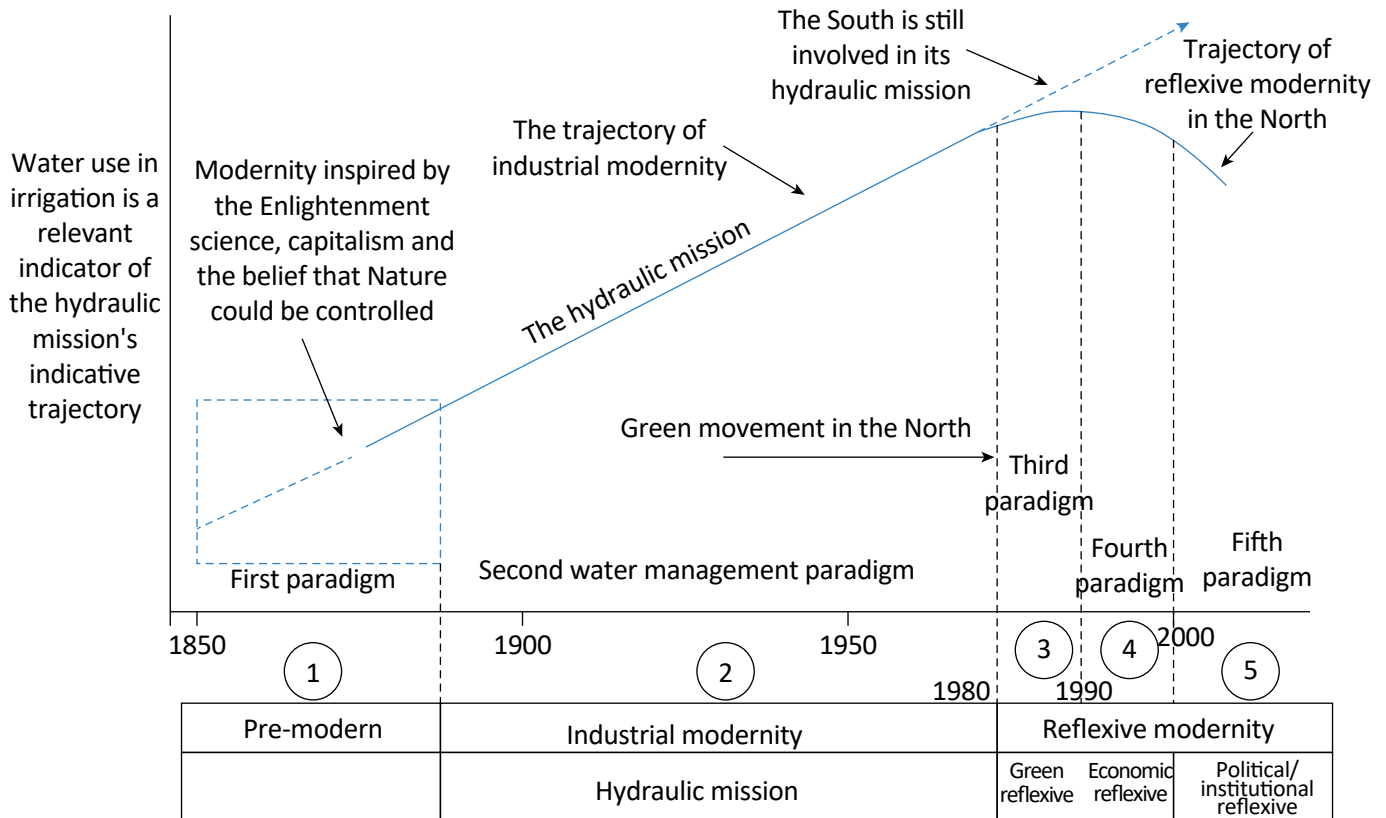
The South is still involved in its hydraulic mission

Trajectory of reflexive modernity in the North

The trajectory of industrial modernity

Water use in irrigation is a relevant indicator of the hydraulic mission's indicative trajectory

Modernity inspired by the Enlightenment science, capitalism and the belief that Nature could be controlled

The hydraulic mission

Green movement in the North

Third paradigm

Fourth paradigm

Fifth paradigm

First paradigm

Second water management paradigm

1850 1900 1950 1980 1990 2000

1 2 3 4 5

| Pre-modern | Industrial modernity | Reflexive modernity | | |
|---|---|---|---|---|
| | Hydraulic mission | Green reflexive | Economic reflexive | Political/ institutional reflexive |